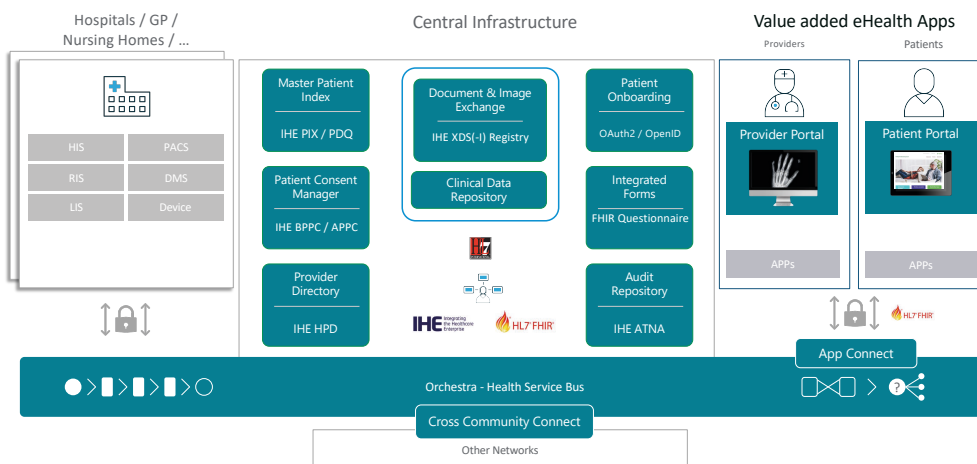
Hospitals / GP / Nursing Homes / ...

| HIS | PACS |
|---|---|
| RIS | DMS |
| LIS | Device |

Central Infrastructure

Master Patient Index

IHE PIX / PDQ

Patient Consent Manager

IHE BPPC / APPC

Provider Directory

IHE HPD

Document & Image Exchange

IHE XDS(-I) Registry

Clinical Data Repository

HL7

IHE Integrating the Healthcare Enterprise

HL7 FHIR

Patient Onboarding

OAuth2 / OpenID

Integrated Forms

FHIR Questionnaire

Audit Repository

IHE ATNA

Value added eHealth Apps

Providers

Patients

Provider Portal

APPs

Patient Portal

APPs

HL7 FHIR

App Connect

Orchestra - Health Service Bus

Cross Community Connect

Other Networks